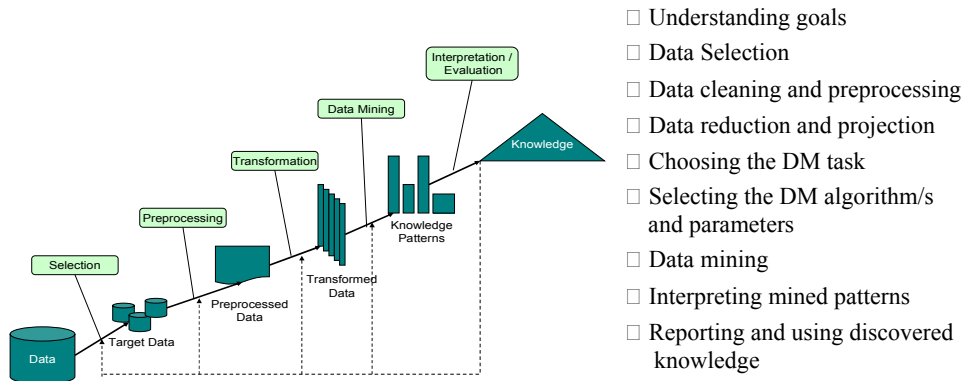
Interpretation / Evaluation

Data Mining

Transformation

Preprocessing

Selection

Knowledge

Knowledge Patterns

Transformed Data

Preprocessed Data

Target Data

Data

□ Understanding goals
□ Data Selection
□ Data cleaning and preprocessing
□ Data reduction and projection
□ Choosing the DM task
□ Selecting the DM algorithm/s and parameters
□ Data mining
□ Interpreting mined patterns
□ Reporting and using discovered knowledge